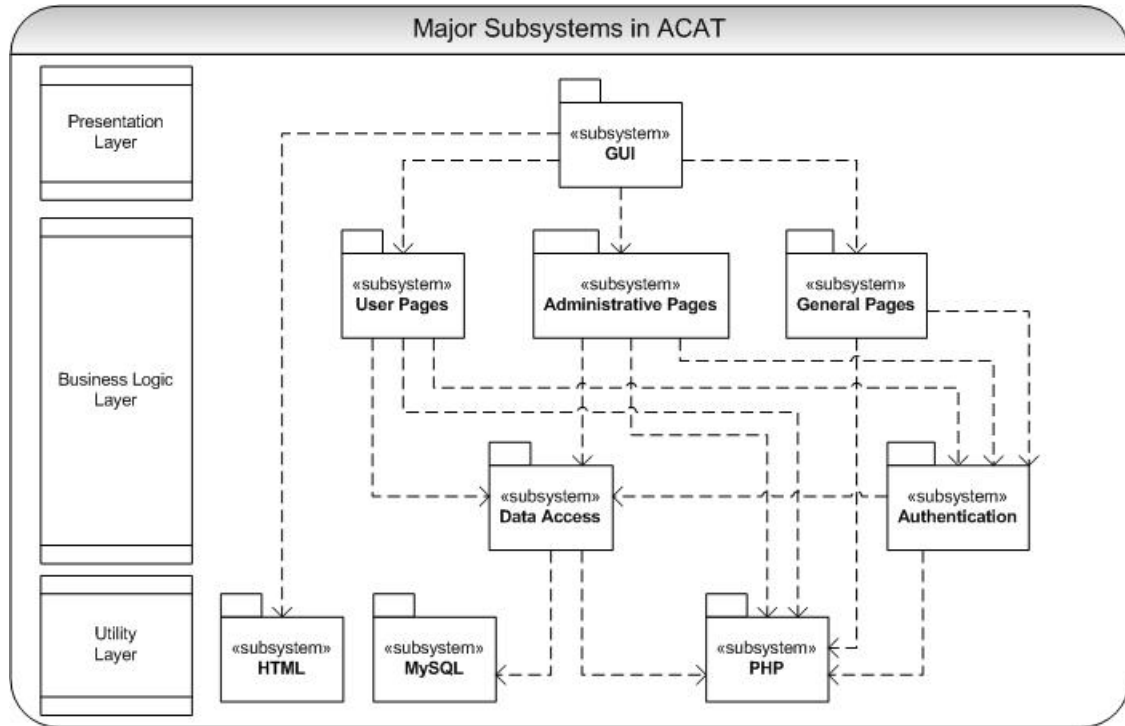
Major Subsystems in ACAT

Presentation Layer

Business Logic Layer

Utility Layer

«subsystem»
GUI

«subsystem»
User Pages

«subsystem»
Administrative Pages

«subsystem»
General Pages

«subsystem»
Data Access

«subsystem»
Authentication

«subsystem»
HTML

«subsystem»
MySQL

«subsystem»
PHP